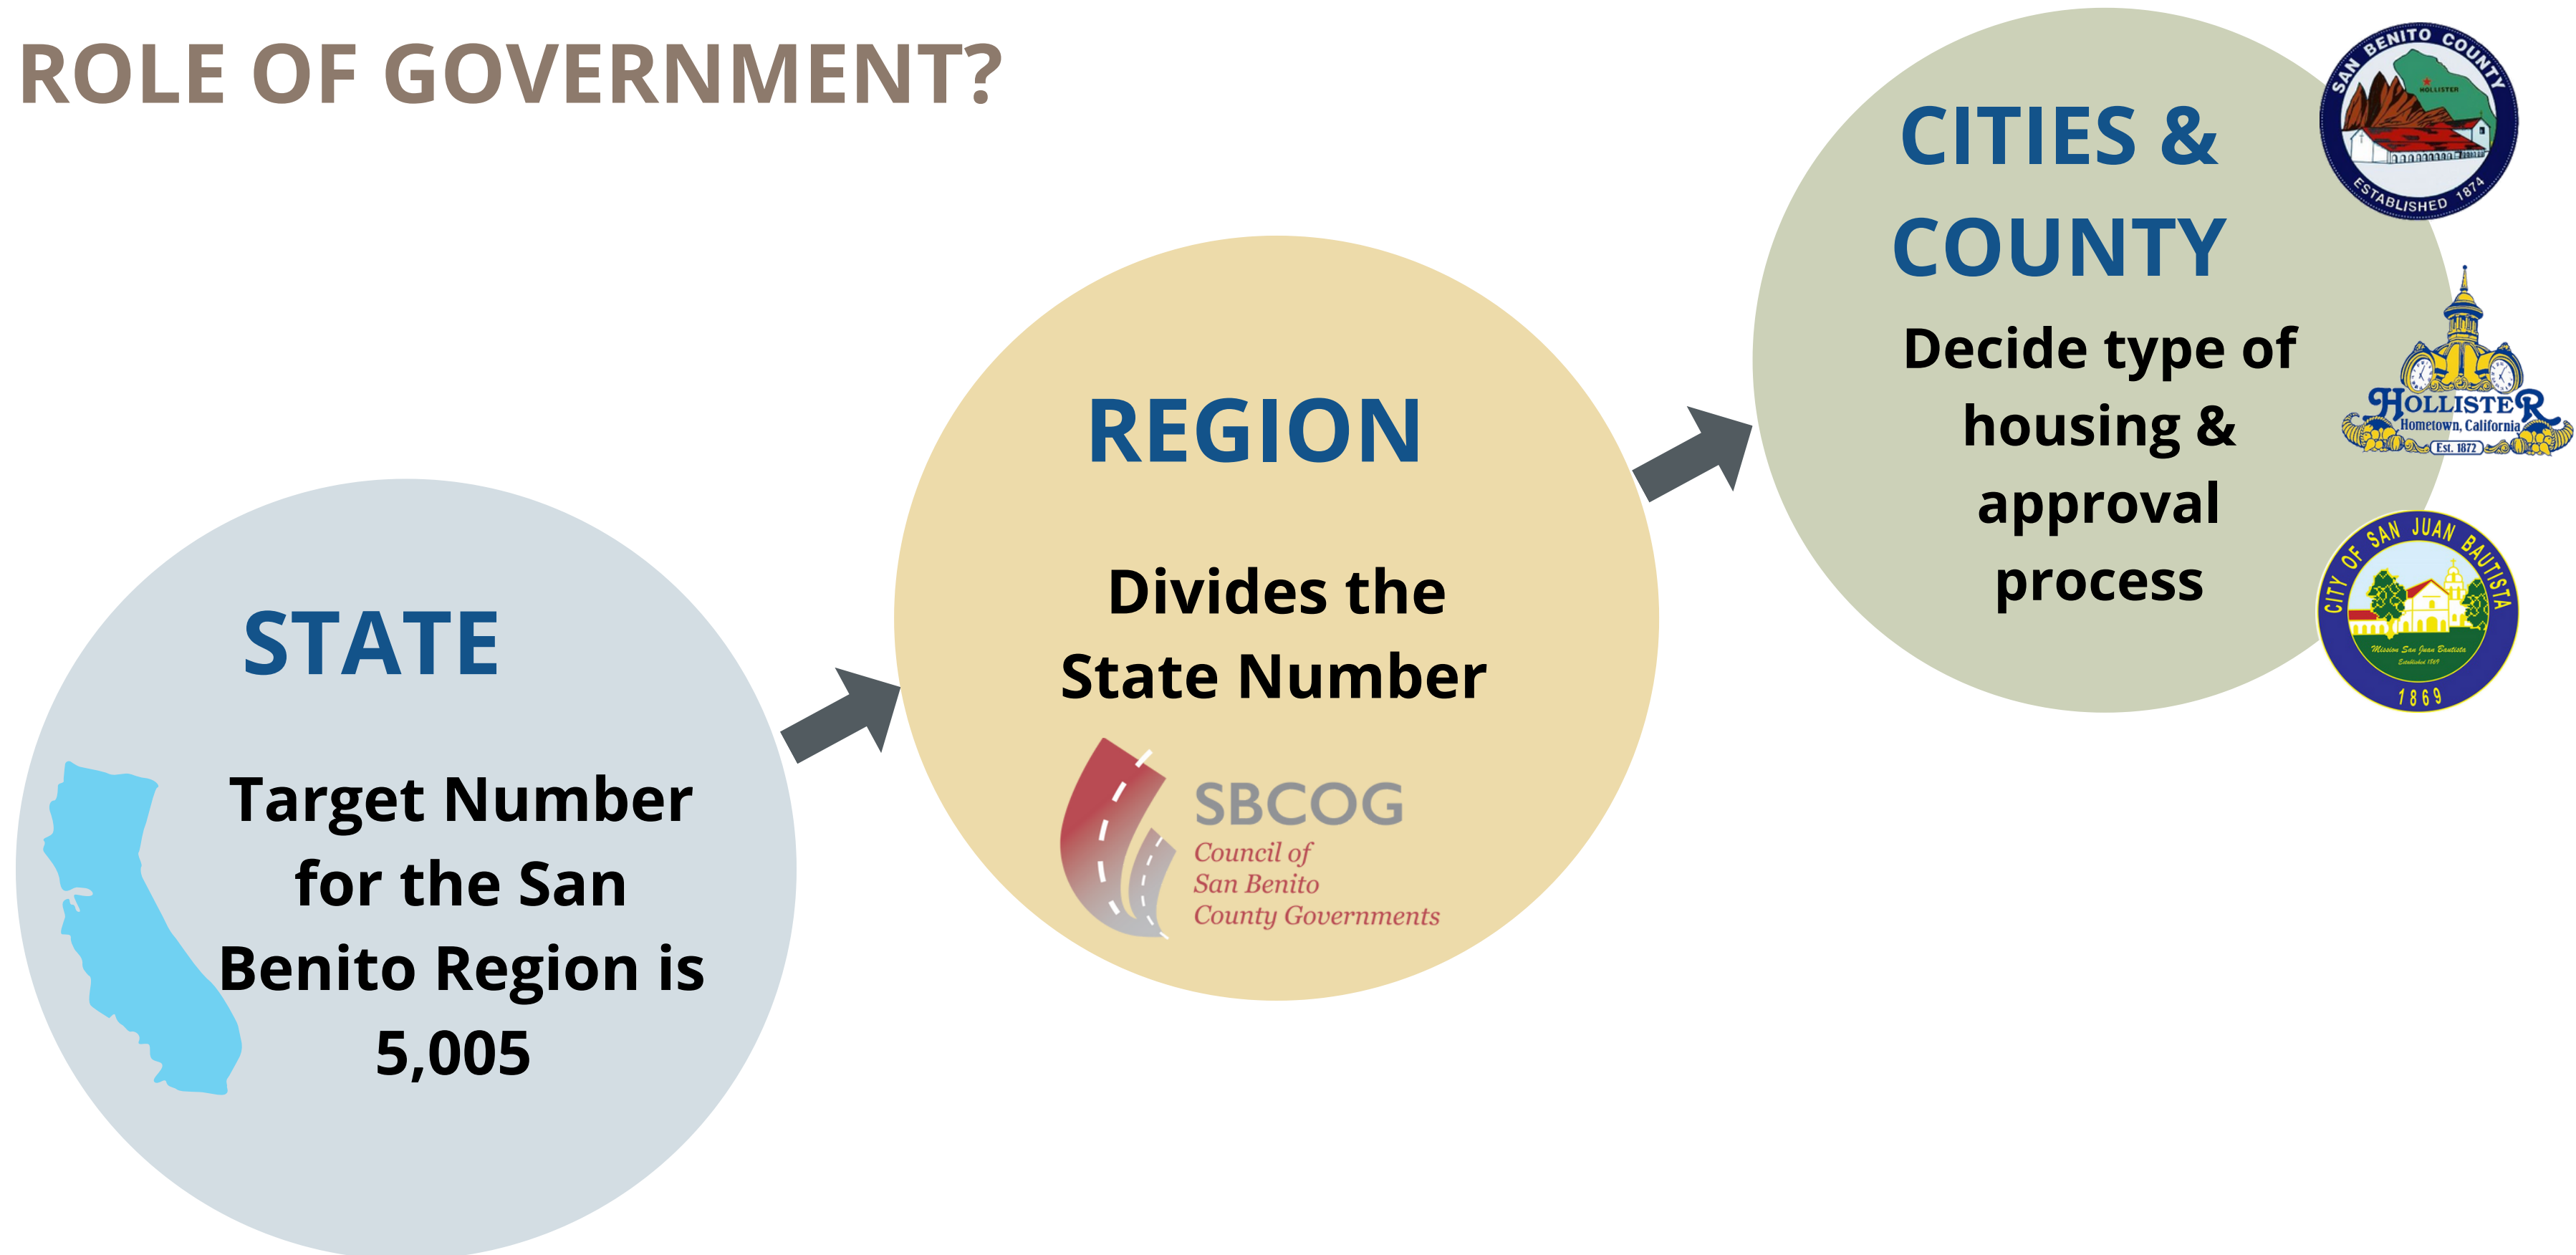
ROLE OF GOVERNMENT?

STATE

Target Number for the San Benito Region is 5,005

REGION

Divides the State Number

SBCOG
Council of San Benito County Governments

CITIES & COUNTY

Decide type of housing & approval process

SAN BENITO COUNTY
HOLLISTER
ESTABLISHED 1874

HOLLISTER
Hometown, California
Est. 1872

CITY OF SAN JUAN BAUTISTA
Mission San Juan Bautista
Established 1869
1869